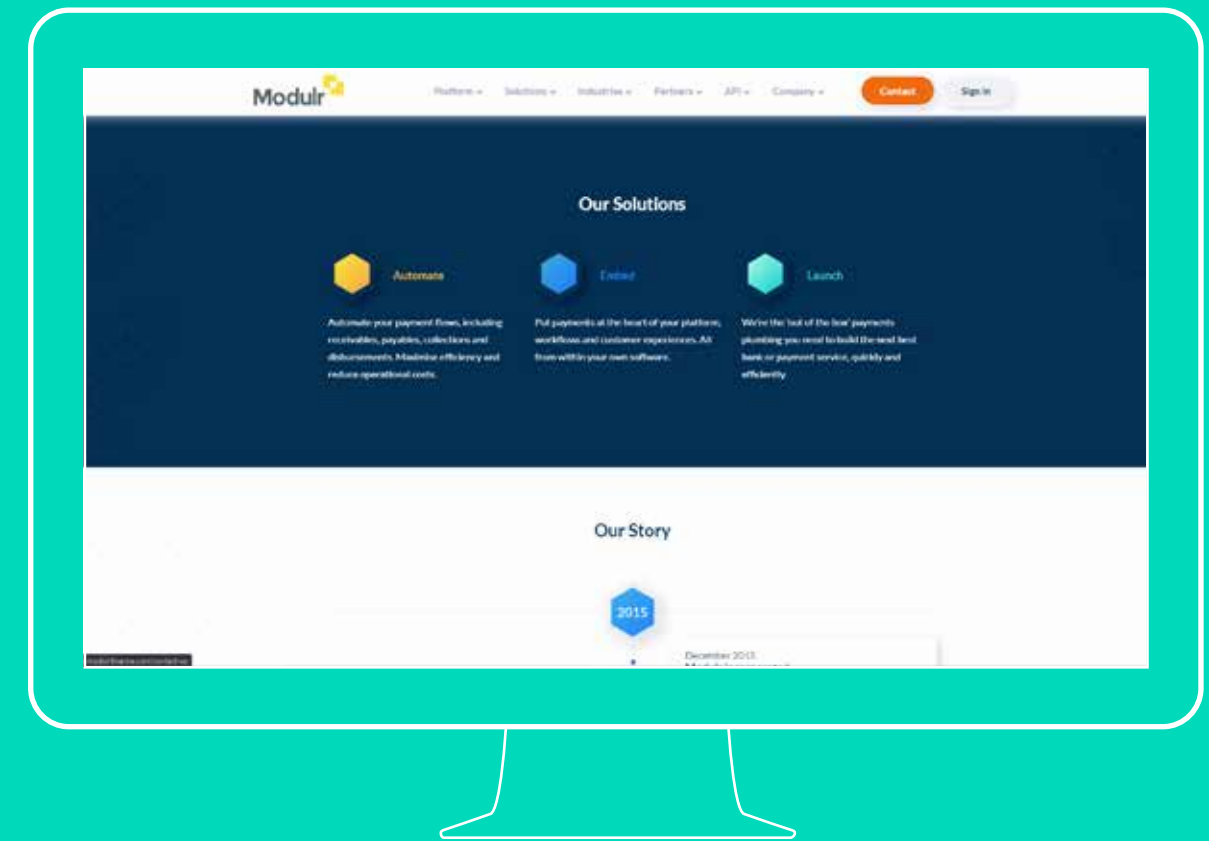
Modulr

Platform ⌄ Solutions ⌄ Industries ⌄ Partners ⌄ API ⌄ Company ⌄

Contact

Sign in

Our Solutions

Automate

Automate your payment flows, including receivables, payables, collections and disbursements. Maximise efficiency and reduce operational costs.

Embed

Put payments at the heart of your platform, workflows and customer experiences. All from within your own software.

Launch

We're the 'out of the box' payments plumbing you need to build the next best bank or payment service, quickly and efficiently.

Our Story

2015

December 2015

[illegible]

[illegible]